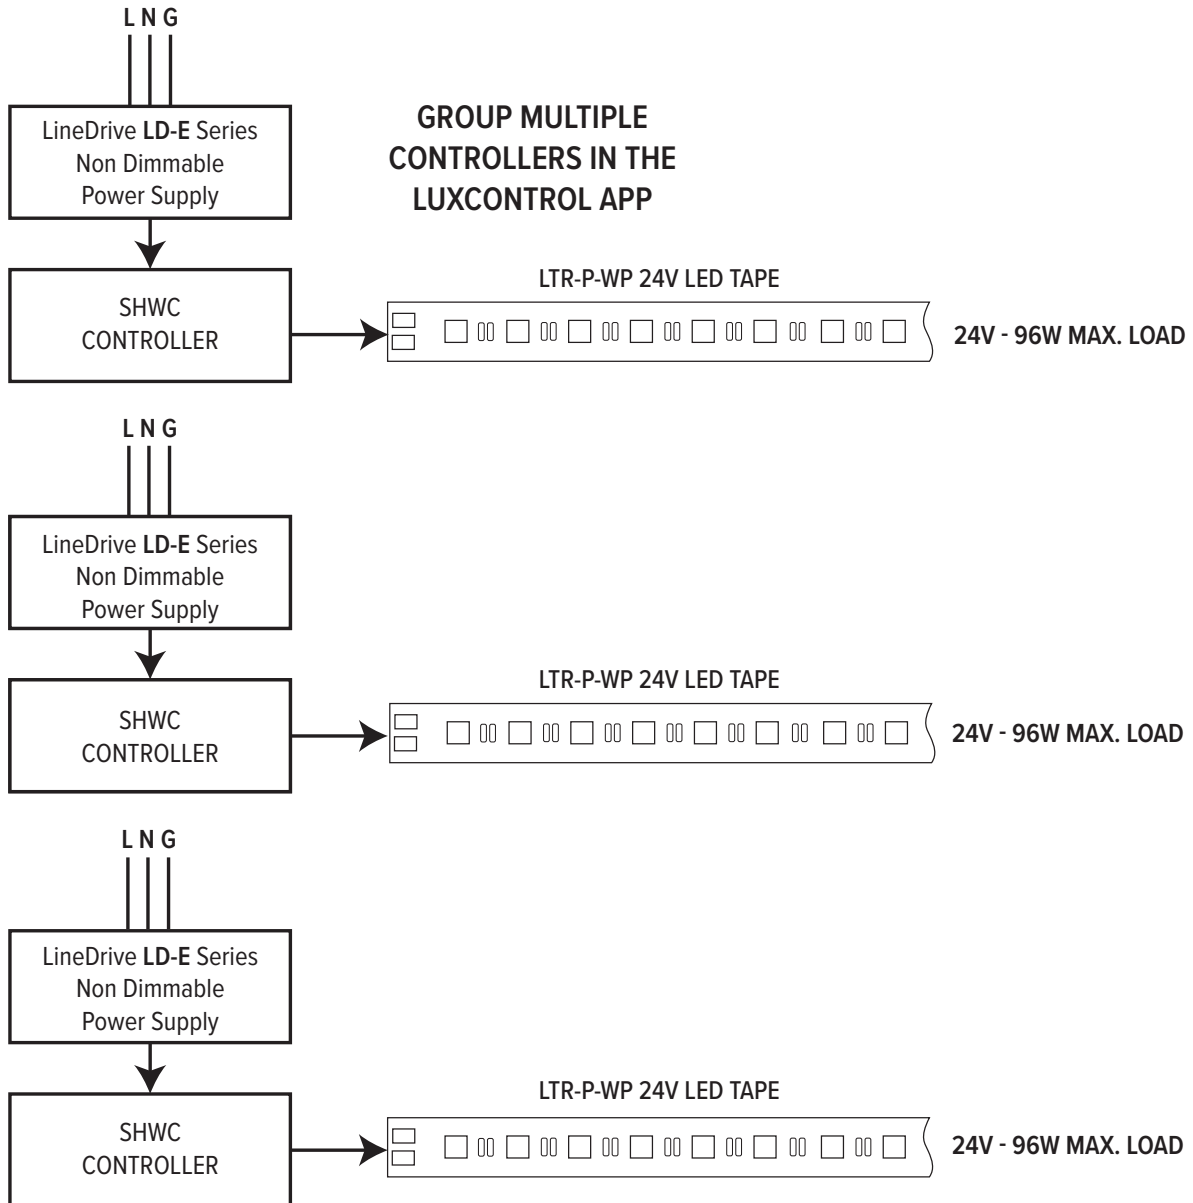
L N G

LineDrive **LD-E** Series
Non Dimmable
Power Supply

GROUP MULTIPLE CONTROLLERS IN THE LUXCONTROL APP

LTR-P-WP 24V LED TAPE

SHWC CONTROLLER

24V - 96W MAX. LOAD

L N G

LineDrive **LD-E** Series
Non Dimmable
Power Supply

LTR-P-WP 24V LED TAPE

SHWC CONTROLLER

24V - 96W MAX. LOAD

L N G

LineDrive **LD-E** Series
Non Dimmable
Power Supply

LTR-P-WP 24V LED TAPE

SHWC CONTROLLER

24V - 96W MAX. LOAD